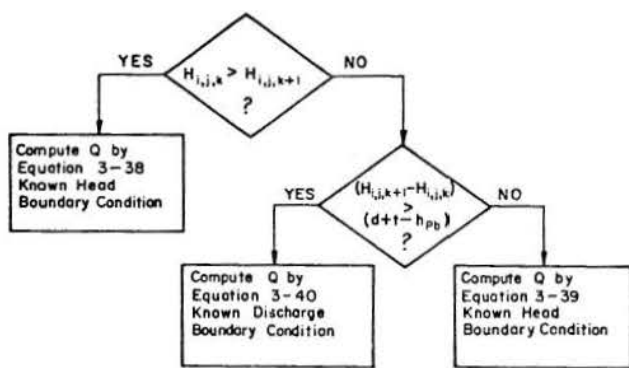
YES

$H_{i,j,k} > H_{i,j,k+1}$ ?

NO

Compute Q by Equation 3-38 Known Head Boundary Condition

YES

$(H_{i,j,k+1} - H_{i,j,k}) \geq (d+t-h_{Pb})$ ?

NO

Compute Q by Equation 3-40 Known Discharge Boundary Condition

Compute Q by Equation 3-39 Known Head Boundary Condition